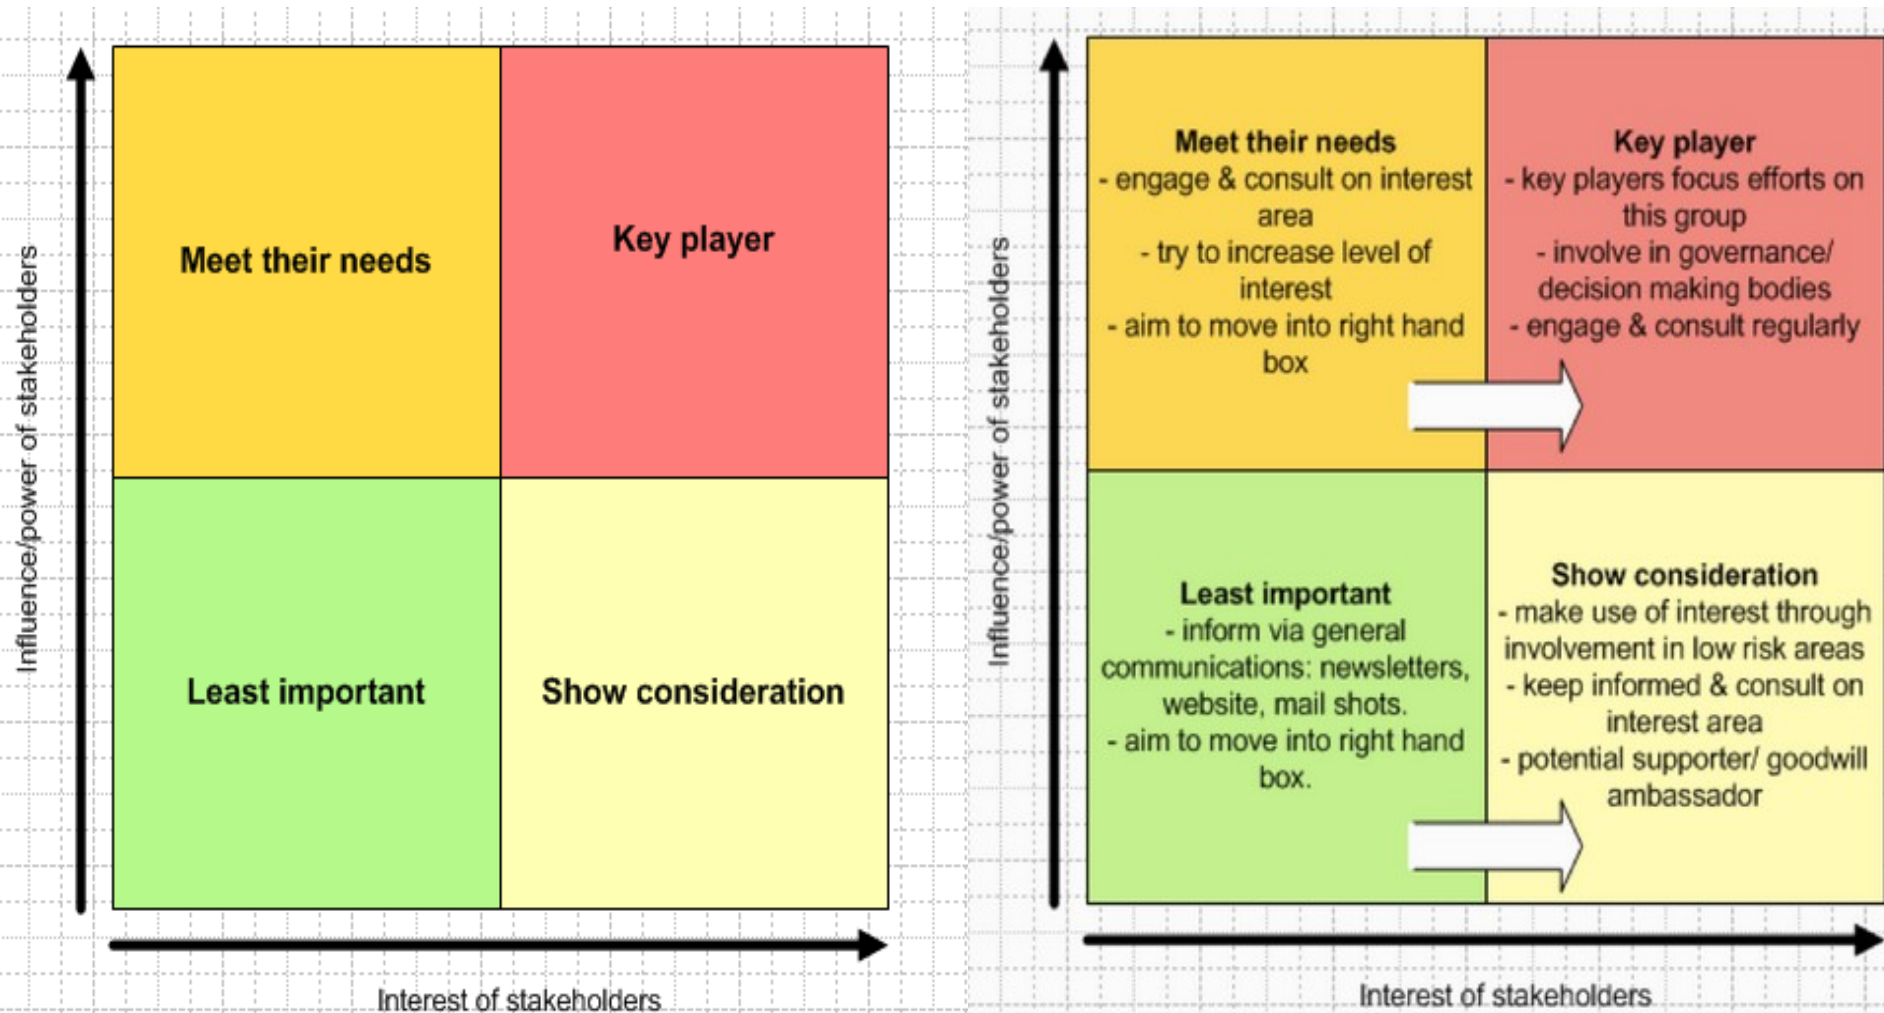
Influence/power of stakeholders

Meet their needs

Key player

Least important

Show consideration

Interest of stakeholders

Influence/power of stakeholders

Meet their needs
- engage & consult on interest area
- try to increase level of interest
- aim to move into right hand box

Key player
- key players focus efforts on this group
- involve in governance/ decision making bodies
- engage & consult regularly

Least important
- inform via general communications: newsletters, website, mail shots.
- aim to move into right hand box.

Show consideration
- make use of interest through involvement in low risk areas
- keep informed & consult on interest area
- potential supporter/ goodwill ambassador

Interest of stakeholders